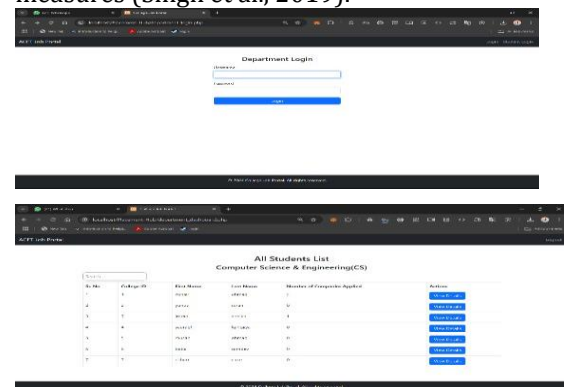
measures (Singh et al., 2019).

ACET Job Portal

Department Login

Username

Password

Login

All Students List

Computer Science & Engineering(CS)

Search...

| Sr. No | College ID | First Name | Last Name | Number of Companies Applied | Actions |
|---|---|---|---|---|---|
| 1 | 1 | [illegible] | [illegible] | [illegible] | View Details |
| 2 | 2 | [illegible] | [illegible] | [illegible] | View Details |
| 3 | 3 | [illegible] | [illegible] | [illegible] | View Details |
| 4 | 4 | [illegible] | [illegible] | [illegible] | View Details |
| 5 | 5 | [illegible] | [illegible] | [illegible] | View Details |
| 6 | 6 | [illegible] | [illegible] | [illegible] | View Details |
| 7 | 7 | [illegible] | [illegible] | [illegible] | View Details |